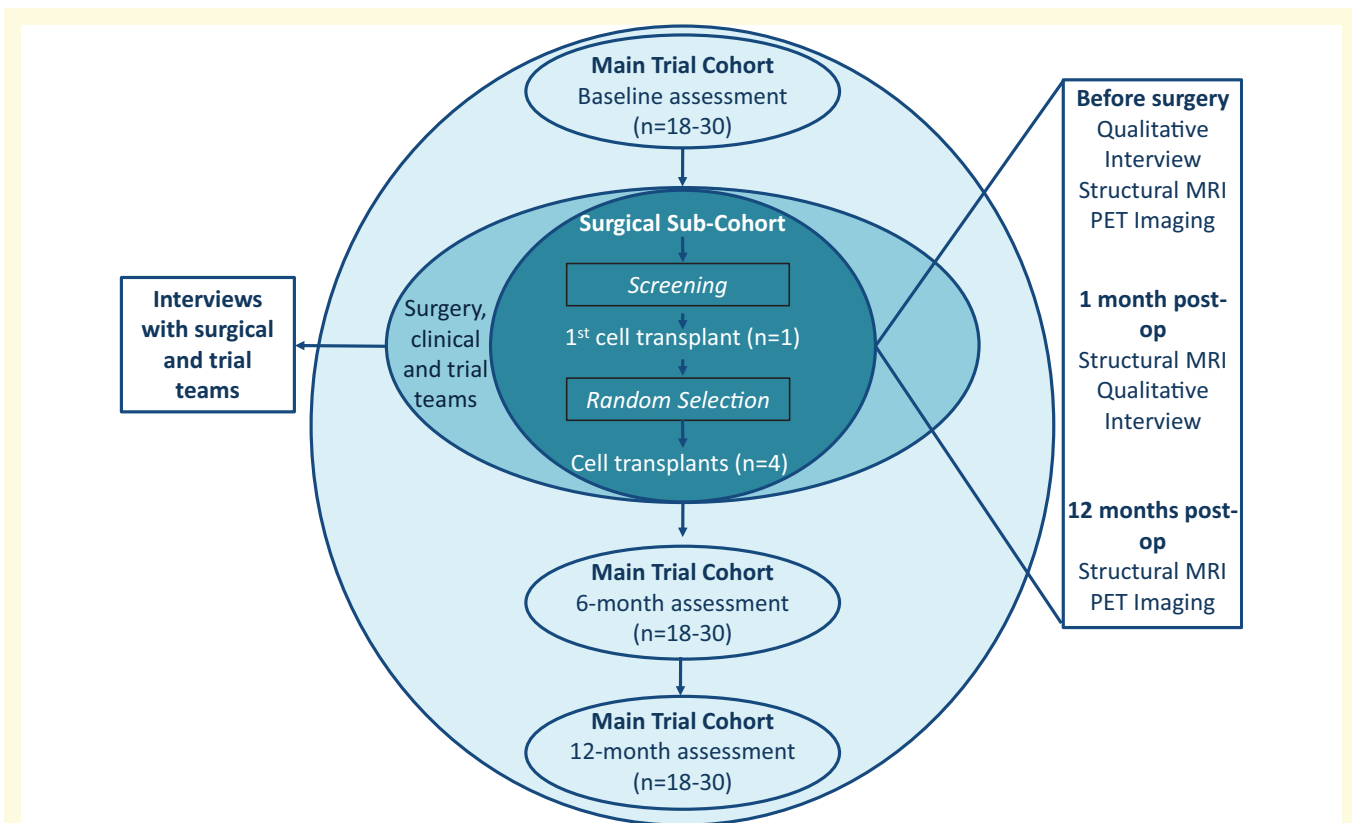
Main Trial Cohort
Baseline assessment
(n=18-30)

Surgical Sub-Cohort

Screening

1$^{st}$ cell transplant (n=1)

Random Selection

Cell transplants (n=4)

Surgery, clinical and trial teams

Interviews with surgical and trial teams

Before surgery
Qualitative Interview
Structural MRI
PET Imaging

1 month post-op
Structural MRI
Qualitative Interview

12 months post-op
Structural MRI
PET Imaging

Main Trial Cohort
6-month assessment
(n=18-30)

Main Trial Cohort
12-month assessment
(n=18-30)